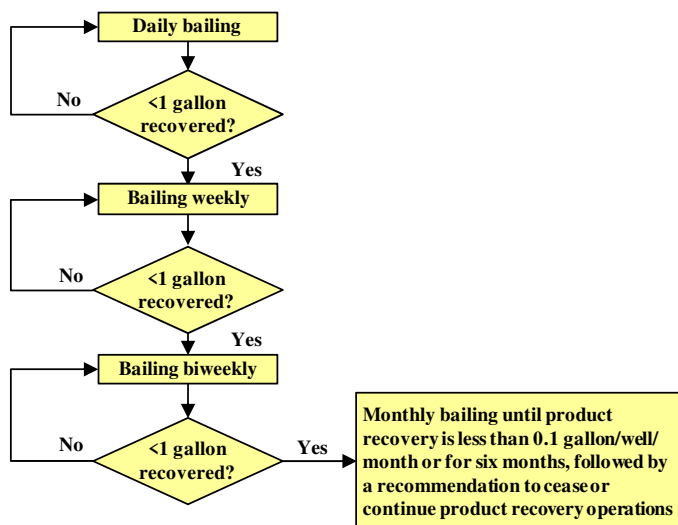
Daily bailing

No

<1 gallon recovered?

Yes

Bailing weekly

No

<1 gallon recovered?

Yes

Bailing biweekly

No

<1 gallon recovered?

Yes

Monthly bailing until product recovery is less than 0.1 gallon/well/month or for six months, followed by a recommendation to cease or continue product recovery operations